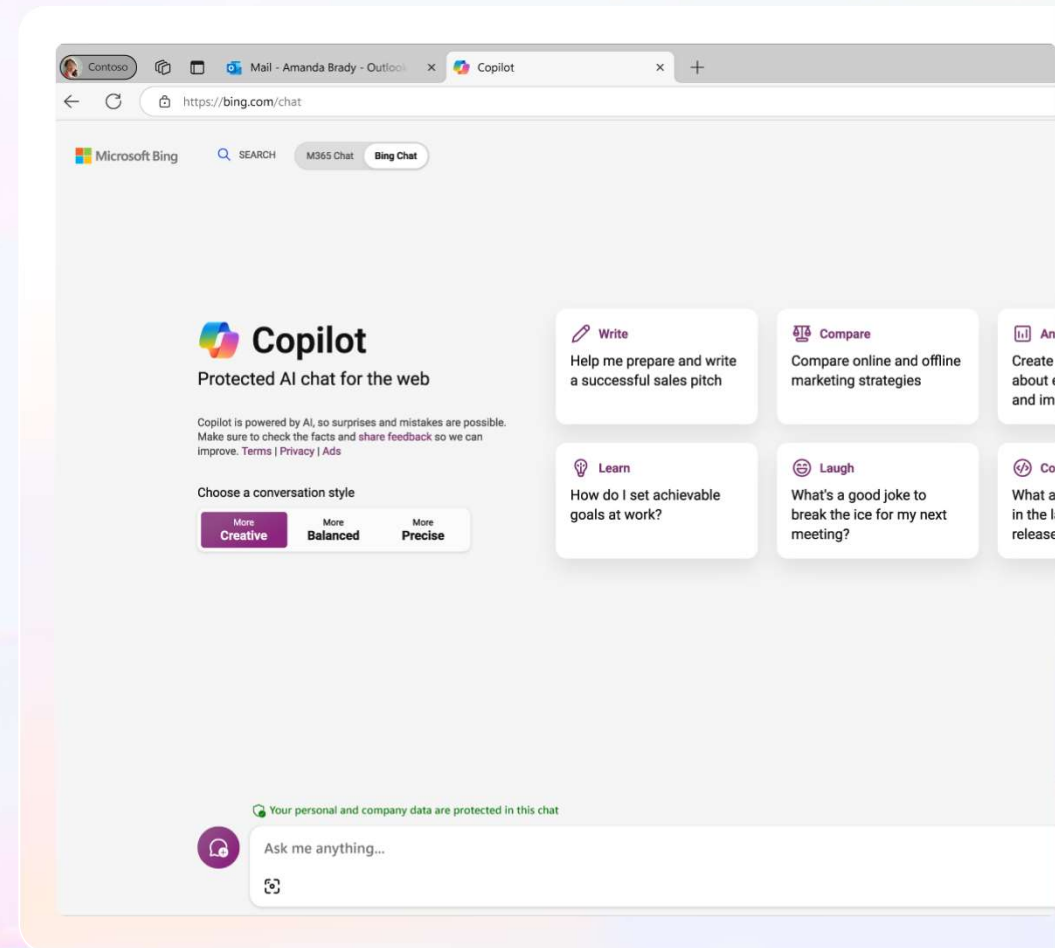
Contoso Mail - Amanda Brady - Outlook × Copilot × +

https://bing.com/chat

Microsoft Bing SEARCH M365 Chat Bing Chat

Copilot

Protected AI chat for the web

Copilot is powered by AI, so surprises and mistakes are possible. Make sure to check the facts and share feedback so we can improve. Terms | Privacy | Ads

Choose a conversation style

More Creative More Balanced More Precise

Write
Help me prepare and write a successful sales pitch

Compare
Compare online and offline marketing strategies

An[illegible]
Create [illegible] about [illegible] and im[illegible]

Learn
How do I set achievable goals at work?

Laugh
What's a good joke to break the ice for my next meeting?

Co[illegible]
What a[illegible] in the l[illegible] release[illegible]

Your personal and company data are protected in this chat

Ask me anything...